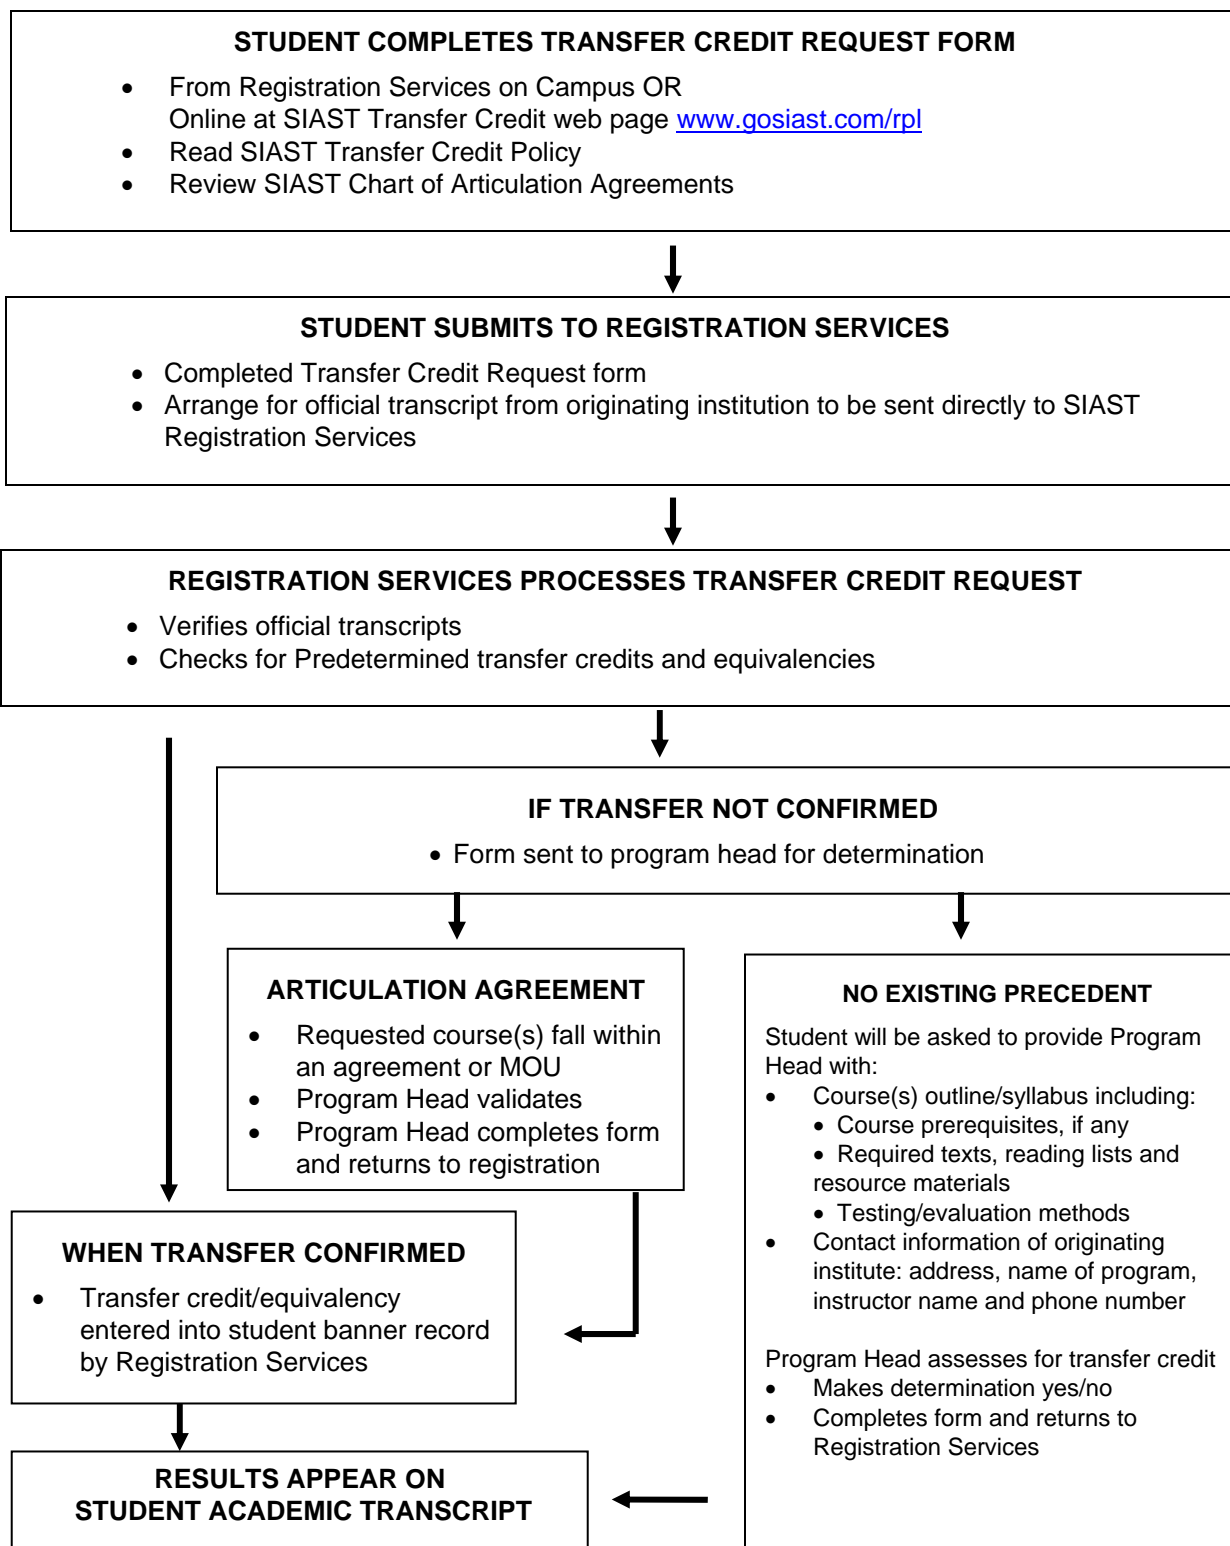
STUDENT COMPLETES TRANSFER CREDIT REQUEST FORM

- From Registration Services on Campus OR Online at SIAST Transfer Credit web page www.gosiast.com/rpl
- Read SIAST Transfer Credit Policy
- Review SIAST Chart of Articulation Agreements

STUDENT SUBMITS TO REGISTRATION SERVICES

- Completed Transfer Credit Request form
- Arrange for official transcript from originating institution to be sent directly to SIAST Registration Services

REGISTRATION SERVICES PROCESSES TRANSFER CREDIT REQUEST

- Verifies official transcripts
- Checks for Predetermined transfer credits and equivalencies

IF TRANSFER NOT CONFIRMED

- Form sent to program head for determination

ARTICULATION AGREEMENT

- Requested course(s) fall within an agreement or MOU
- Program Head validates
- Program Head completes form and returns to registration

NO EXISTING PRECEDENT

Student will be asked to provide Program Head with:

- Course(s) outline/syllabus including:
  - Course prerequisites, if any
  - Required texts, reading lists and resource materials
  - Testing/evaluation methods
- Contact information of originating institute: address, name of program, instructor name and phone number

Program Head assesses for transfer credit

- Makes determination yes/no
- Completes form and returns to Registration Services

WHEN TRANSFER CONFIRMED

- Transfer credit/equivalency entered into student banner record by Registration Services

RESULTS APPEAR ON STUDENT ACADEMIC TRANSCRIPT